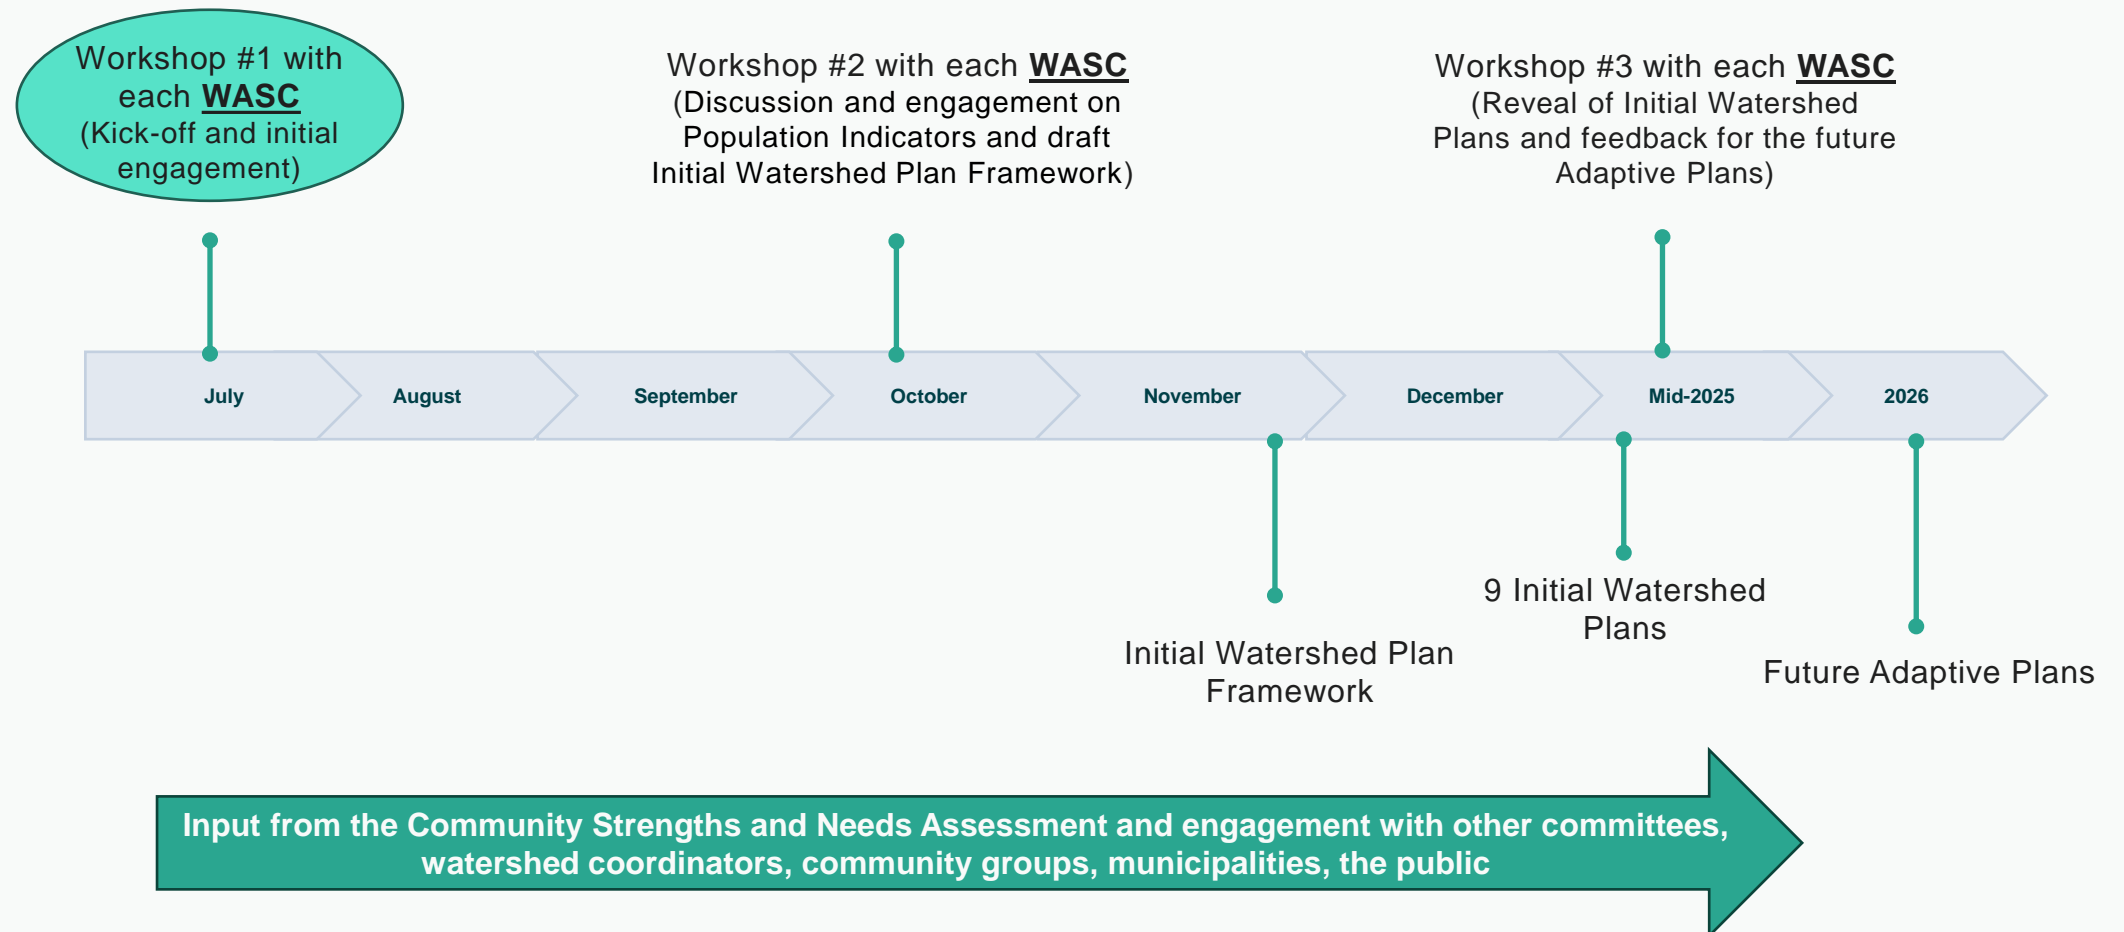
Workshop #1 with each WASC (Kick-off and initial engagement)

Workshop #2 with each WASC (Discussion and engagement on Population Indicators and draft Initial Watershed Plan Framework)

Workshop #3 with each WASC (Reveal of Initial Watershed Plans and feedback for the future Adaptive Plans)

July

August

September

October

November

December

Mid-2025

2026

Initial Watershed Plan Framework

9 Initial Watershed Plans

Future Adaptive Plans

Input from the Community Strengths and Needs Assessment and engagement with other committees, watershed coordinators, community groups, municipalities, the public